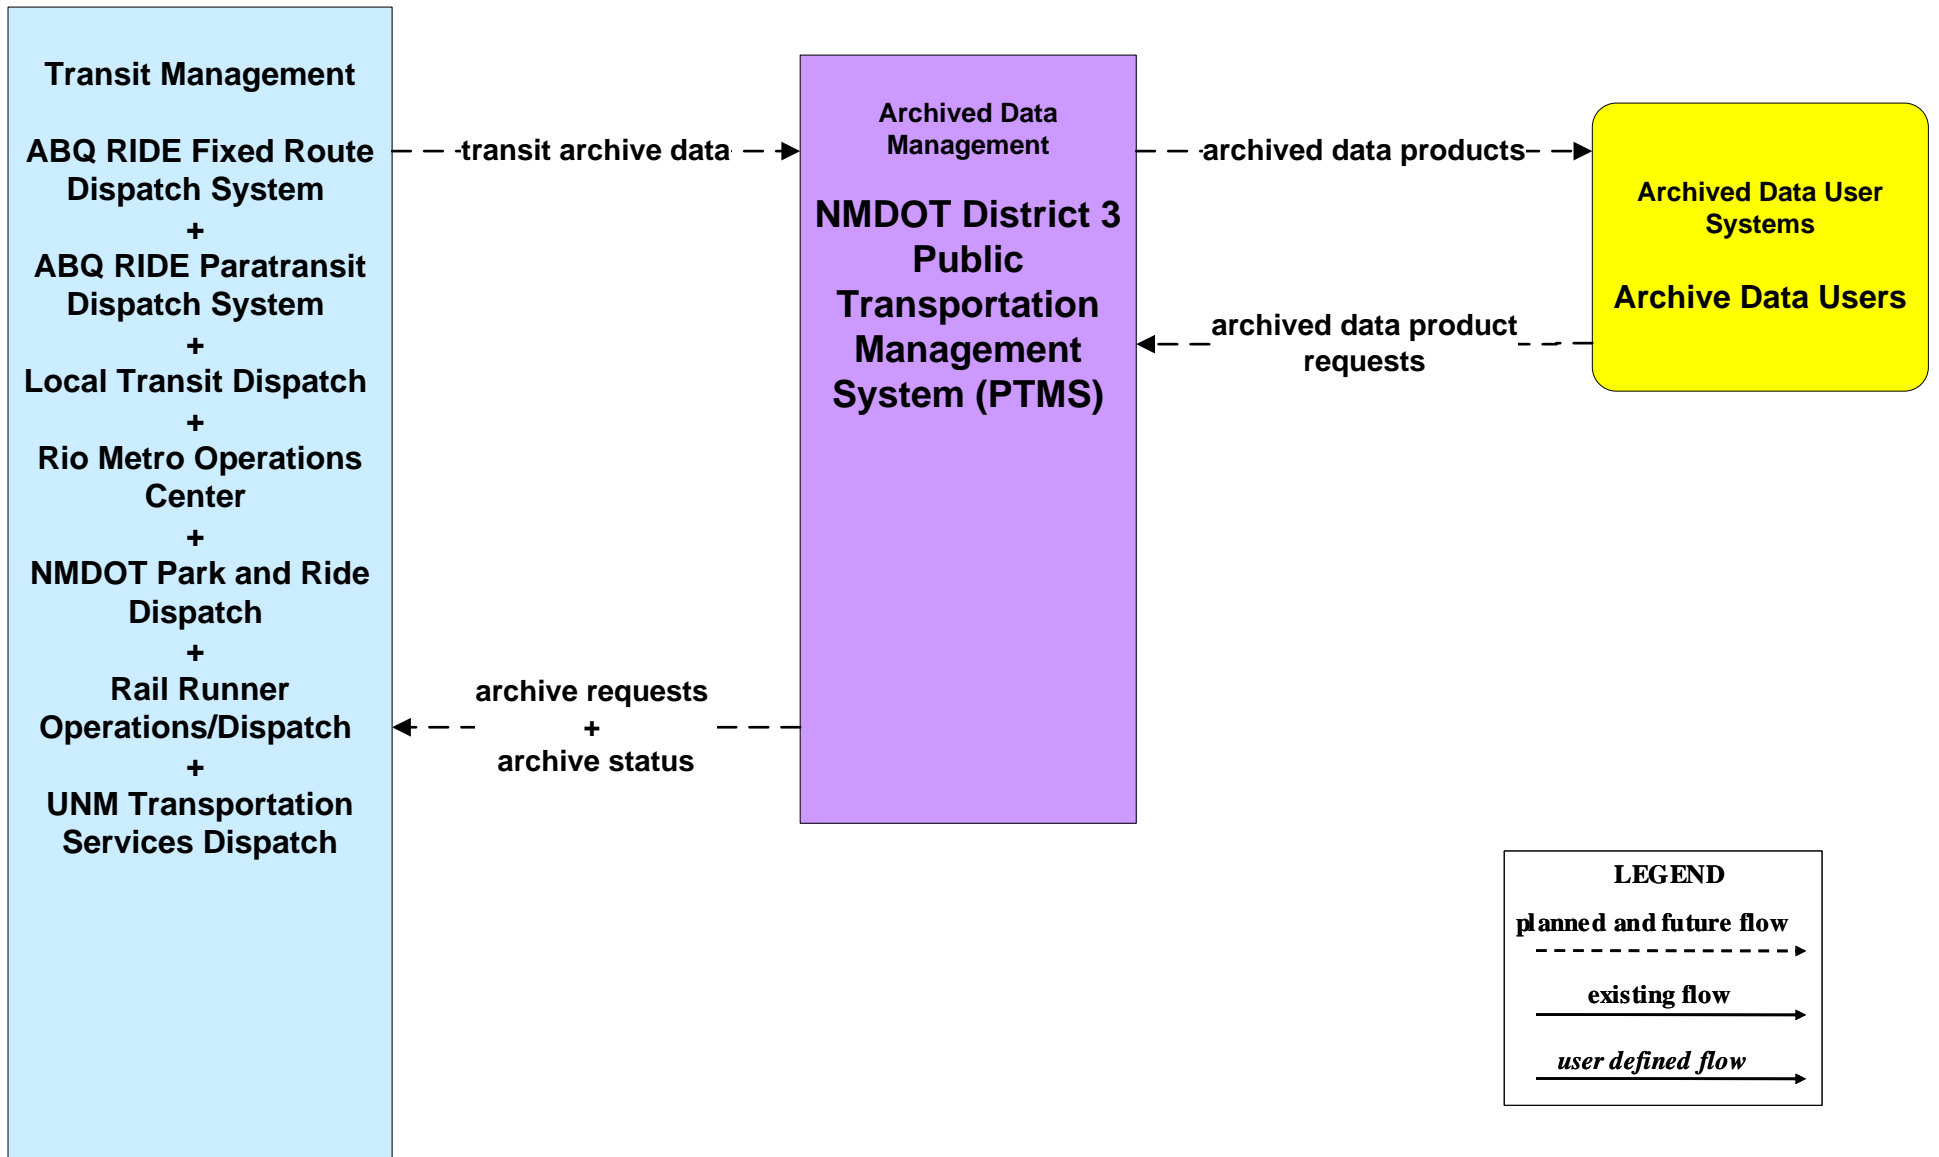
Transit Management

ABQ RIDE Fixed Route Dispatch System
+
ABQ RIDE Paratransit Dispatch System
+
Local Transit Dispatch
+
Rio Metro Operations Center
+
NMDOT Park and Ride Dispatch
+
Rail Runner Operations/Dispatch
+
UNM Transportation Services Dispatch

transit archive data

archive requests
+
archive status

Archived Data Management

NMDOT District 3 Public Transportation Management System (PTMS)

archived data products

archived data product requests

Archived Data User Systems

Archive Data Users

LEGEND
planned and future flow
existing flow
user defined flow